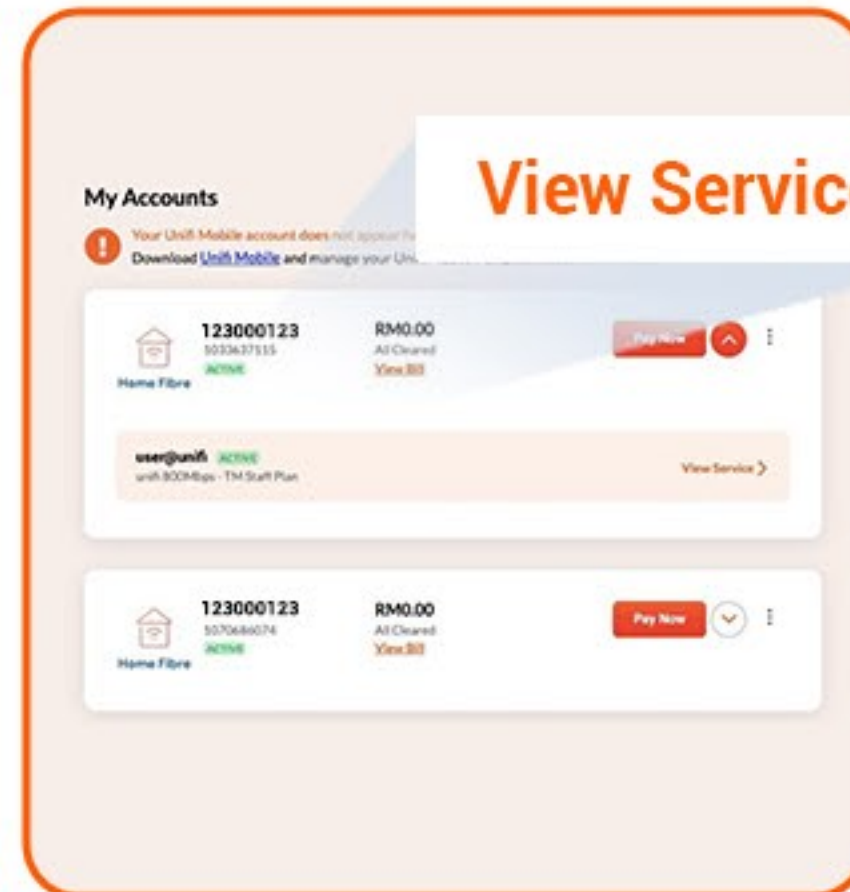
View Servic

My Accounts

Your Unifi Mobile account does not appear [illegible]
Download Unifi Mobile and manage your Uni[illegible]

123000123
5033637515
ACTIVE
Home Fibre

RM0.00
All Cleared
View Bill

Pay Now

user@unifi ACTIVE
unifi 800Mbps - TM Staff Plan

View Service

123000123
5070686074
ACTIVE
Home Fibre

RM0.00
All Cleared
View Bill

Pay Now